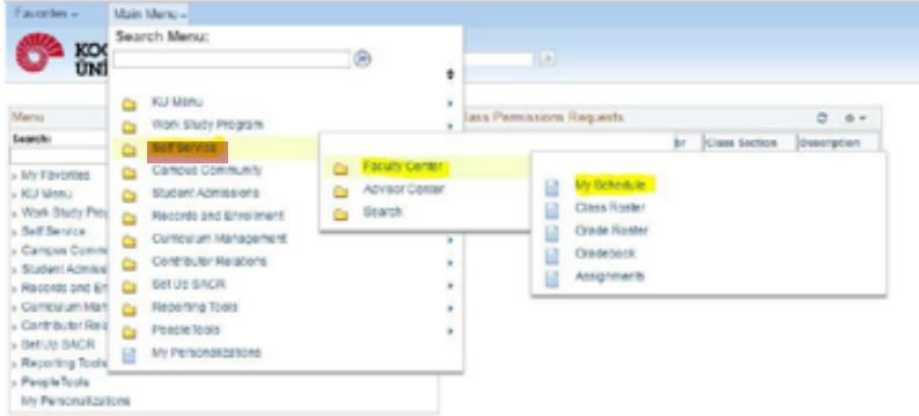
Favorites
Main Menu
Search Menu:
KO
ÜNİ
Menu
Search:
My Favorites
KU Menu
Work Study Pro
Self Service
Campus Comm
Student Admis
Records and En
Curriculum Ma
Contributor Re
Set Up SACR
Reporting Tool
PeopleTools
My Personalizations
KU Menu
Work Study Program
Self Service
Campus Community
Student Admissions
Records and Enrollment
Curriculum Management
Contributor Relations
Set Up SACR
Reporting Tools
PeopleTools
My Personalizations
Faculty Center
Advisor Center
Search
Class Permissions Requests
Class Section
Description
My Schedule
Class Roster
Grade Roster
Gradebook
Assignments